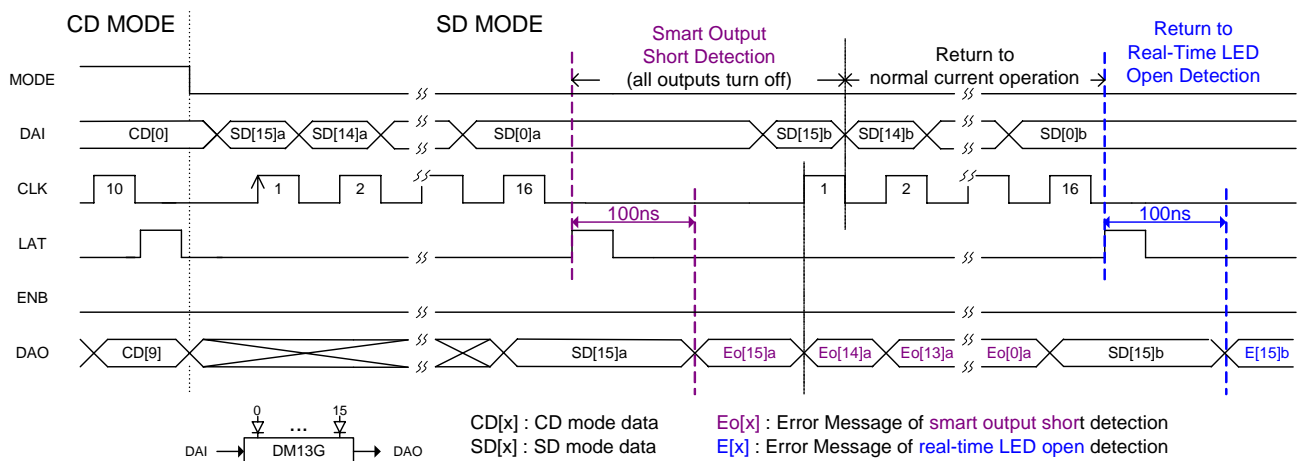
CD MODE

SD MODE

Smart Output Short Detection (all outputs turn off)

Return to normal current operation

Return to Real-Time LED Open Detection

MODE

DAI

CD[0]

SD[15]a

SD[14]a

SD[0]a

SD[15]b

SD[14]b

SD[0]b

CLK

10

1

2

16

1

2

16

100ns

100ns

LAT

ENB

DAO

CD[9]

SD[15]a

Eo[15]a

Eo[14]a

Eo[13]a

Eo[0]a

SD[15]b

E[15]b

0

...

15

DAI

DM13G

DAO

CD[x] : CD mode data

SD[x] : SD mode data

Eo[x] : Error Message of smart output short detection

E[x] : Error Message of real-time LED open detection